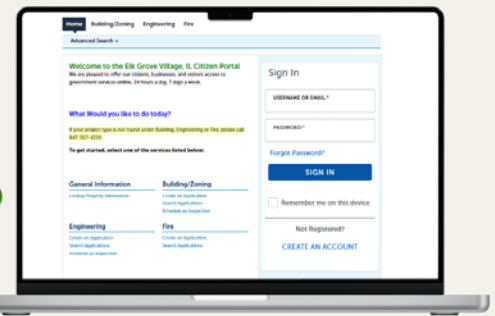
Home Building/Zoning Engineering Fire

Advanced Search

Welcome to the Elk Grove Village, IL Citizen Portal

We are pleased to offer our citizens, businesses, and visitors access to government services online, 24 hours a day, 7 days a week.

What Would you like to do today?

If your project type is not found under Building, Engineering or Fire, please call 847-357-4000.

To get started, select one of the services listed below:

General Information
Lookup Property Information

Building/Zoning
Create an Application
Search Applications
Schedule an Inspection

Engineering
Create an Application
Search Applications
Schedule an Inspection

Fire
Create an Application
Search Applications

Sign In

USERNAME OR EMAIL:*

PASSWORD:*

Forgot Password?

SIGN IN

Remember me on this device

Not Registered?

CREATE AN ACCOUNT